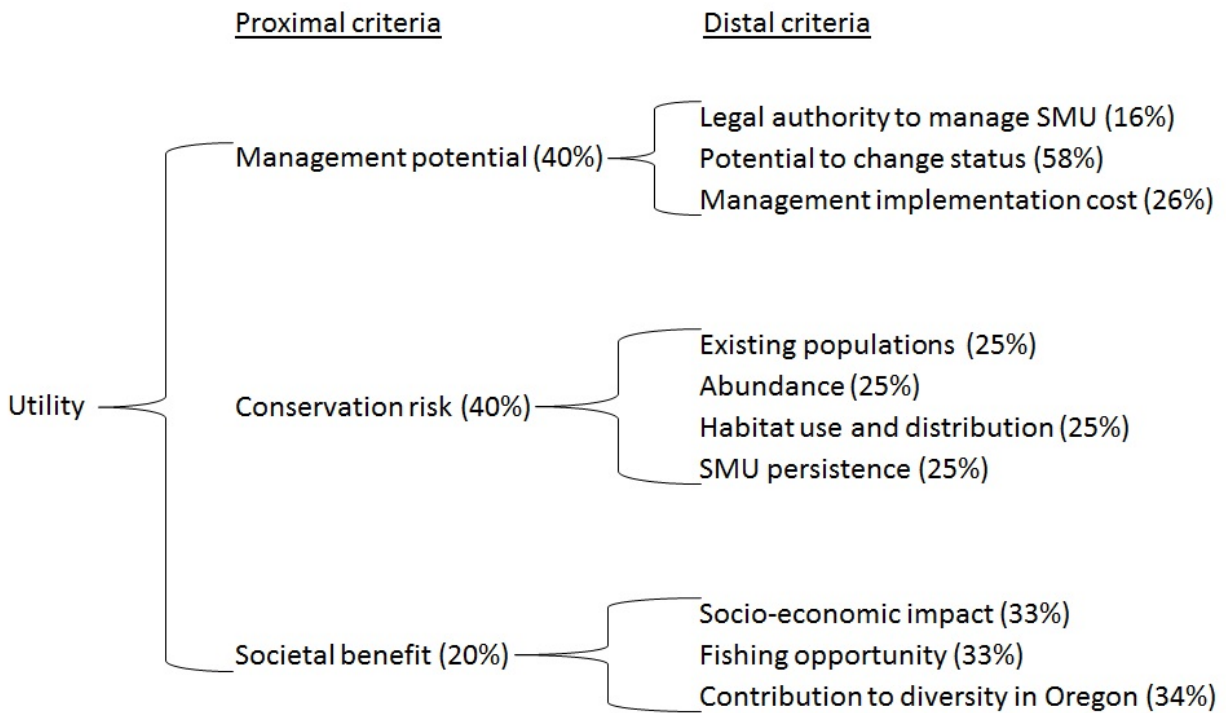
Proximal criteria

Distal criteria

Utility

Management potential (40%)

Legal authority to manage SMU (16%)
Potential to change status (58%)
Management implementation cost (26%)

Conservation risk (40%)

Existing populations (25%)
Abundance (25%)
Habitat use and distribution (25%)
SMU persistence (25%)

Societal benefit (20%)

Socio-economic impact (33%)
Fishing opportunity (33%)
Contribution to diversity in Oregon (34%)